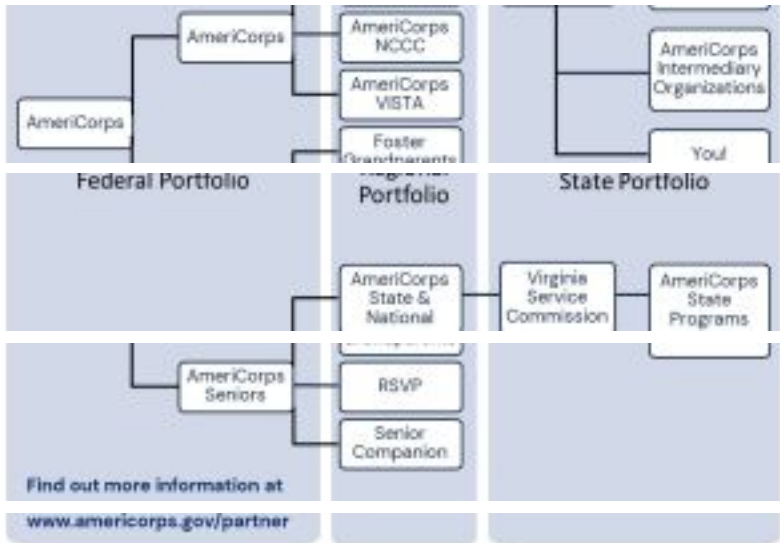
AmeriCorps

AmeriCorps NCCC

AmeriCorps VISTA

AmeriCorps

AmeriCorps Intermediary Organizations

Foster Grandparents

You!

Federal Portfolio

Regional Portfolio

State Portfolio

AmeriCorps State & National

Virginia Service Commission

AmeriCorps State Programs

AmeriCorps Seniors

RSVP

Senior Companion

Find out more information at

www.americorps.gov/partner